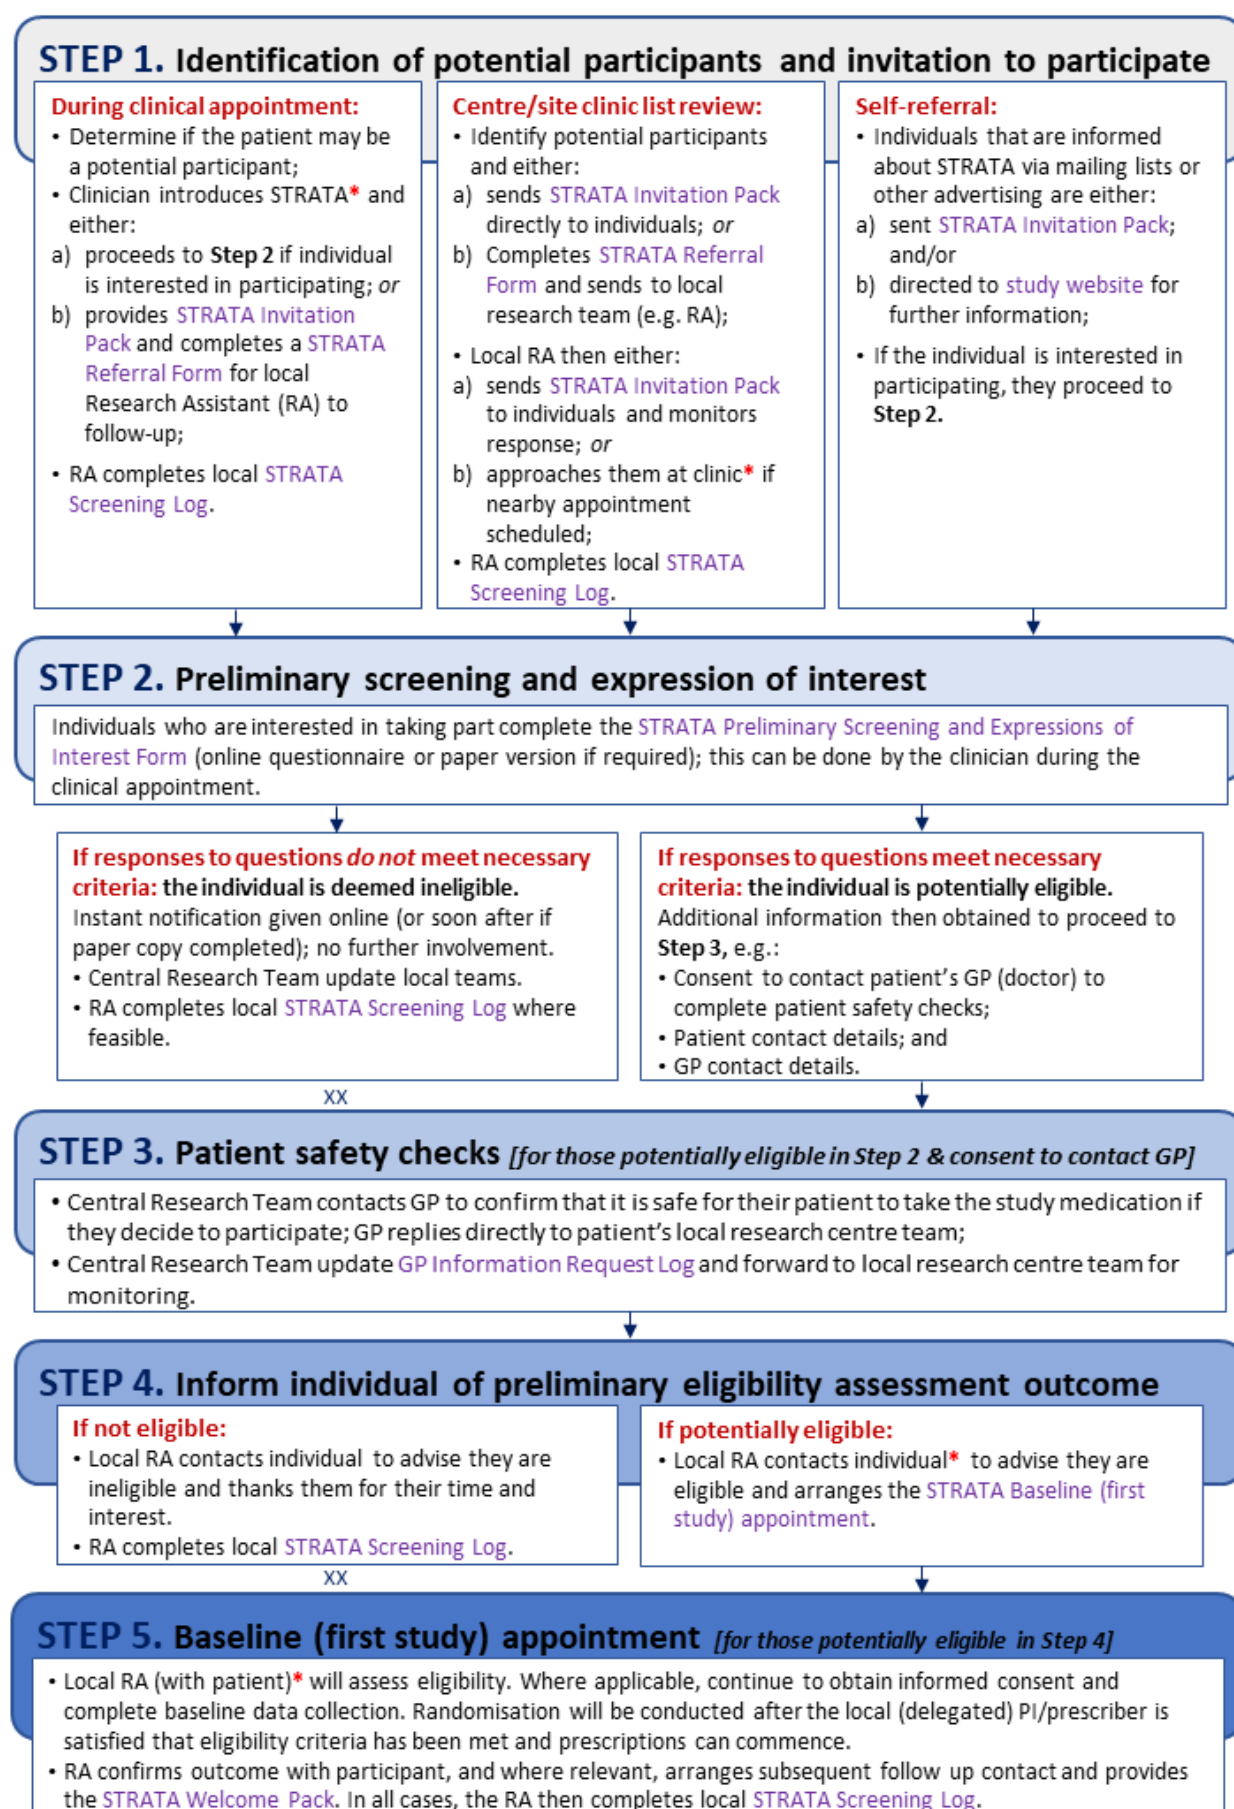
STEP 1. Identification of potential participants and invitation to participate

During clinical appointment:
• Determine if the patient may be a potential participant;
• Clinician introduces STRATA* and either:
a) proceeds to Step 2 if individual is interested in participating; or
b) provides STRATA Invitation Pack and completes a STRATA Referral Form for local Research Assistant (RA) to follow-up;
• RA completes local STRATA Screening Log.

Centre/site clinic list review:
• Identify potential participants and either:
a) sends STRATA Invitation Pack directly to individuals; or
b) Completes STRATA Referral Form and sends to local research team (e.g. RA);
• Local RA then either:
a) sends STRATA Invitation Pack to individuals and monitors response; or
b) approaches them at clinic* if nearby appointment scheduled;
• RA completes local STRATA Screening Log.

Self-referral:
• Individuals that are informed about STRATA via mailing lists or other advertising are either:
a) sent STRATA Invitation Pack; and/or
b) directed to study website for further information;
• If the individual is interested in participating, they proceed to Step 2.

STEP 2. Preliminary screening and expression of interest

Individuals who are interested in taking part complete the STRATA Preliminary Screening and Expressions of Interest Form (online questionnaire or paper version if required); this can be done by the clinician during the clinical appointment.

If responses to questions do not meet necessary criteria: the individual is deemed ineligible.
Instant notification given online (or soon after if paper copy completed); no further involvement.
• Central Research Team update local teams.
• RA completes local STRATA Screening Log where feasible.

If responses to questions meet necessary criteria: the individual is potentially eligible.
Additional information then obtained to proceed to Step 3, e.g.:
• Consent to contact patient's GP (doctor) to complete patient safety checks;
• Patient contact details; and
• GP contact details.

XX

STEP 3. Patient safety checks [for those potentially eligible in Step 2 & consent to contact GP]

• Central Research Team contacts GP to confirm that it is safe for their patient to take the study medication if they decide to participate; GP replies directly to patient's local research centre team;
• Central Research Team update GP Information Request Log and forward to local research centre team for monitoring.

STEP 4. Inform individual of preliminary eligibility assessment outcome

If not eligible:
• Local RA contacts individual to advise they are ineligible and thanks them for their time and interest.
• RA completes local STRATA Screening Log.

If potentially eligible:
• Local RA contacts individual* to advise they are eligible and arranges the STRATA Baseline (first study) appointment.

XX

STEP 5. Baseline (first study) appointment [for those potentially eligible in Step 4]

• Local RA (with patient)* will assess eligibility. Where applicable, continue to obtain informed consent and complete baseline data collection. Randomisation will be conducted after the local (delegated) PI/prescriber is satisfied that eligibility criteria has been met and prescriptions can commence.
• RA confirms outcome with participant, and where relevant, arranges subsequent follow up contact and provides the STRATA Welcome Pack. In all cases, the RA then completes local STRATA Screening Log.